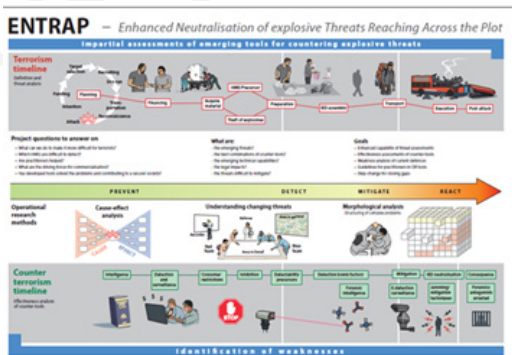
ENTRAP – Enhanced Neutralisation of explosive Threats Reaching Across the Plot

Impartial assessments of emerging tools for countering explosive threats

Terrorism timeline

Definition and threat analysis

Target selection

Recruiting

Funding

Planning

Financing

Acquire material

HME Precursor

Theft of explosives

Preparation

IED assembly

Transport

Execution

Post attack

Training

Weapons

Attack

Reconnaissance

Project questions to answer on

What are:

Goals

PREVENT

DETECT

MITIGATE

REACT

Operational research methods

Cause-effect analysis

Understanding changing threats

Morphological analysis

Counter terrorism timeline

Effectiveness analysis of counter tools

Intelligence

Detection and surveillance

Consumer restrictions

Inhibition

Detectability processes

Detection levels/factors

Mitigation

IED neutralisation

Consequence

Forensic intelligence

& detection surveillance

STOP

Identification of weaknesses